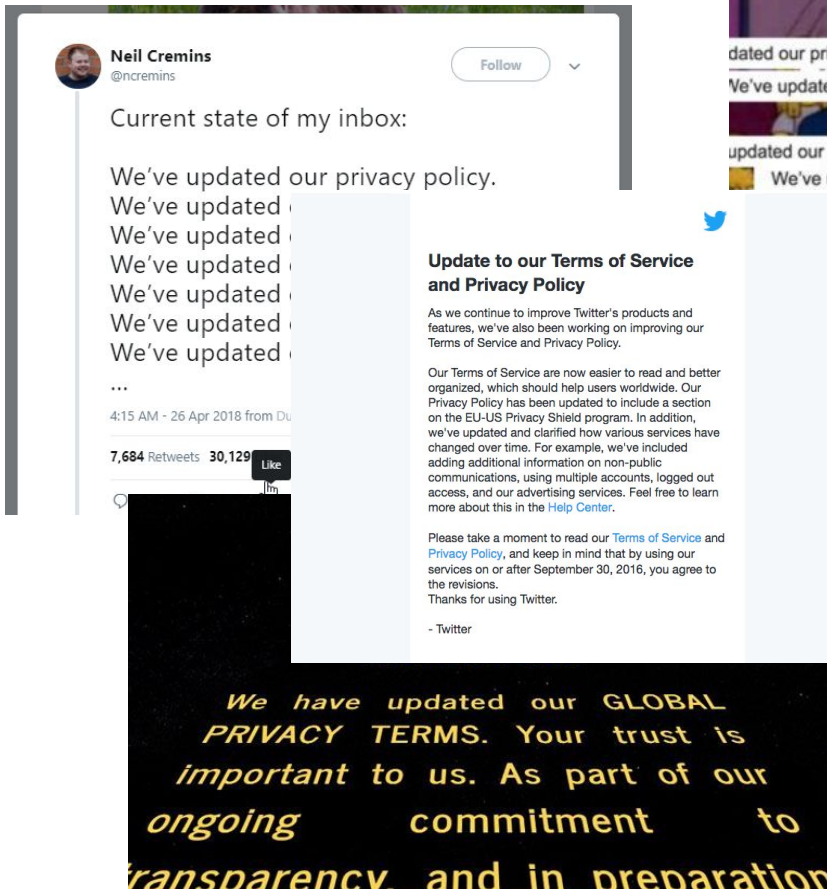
Neil Cremins
@ncremins

Follow

Current state of my inbox:

We've updated our privacy policy.
We've updated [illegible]
We've updated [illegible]
We've updated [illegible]
We've updated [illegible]
We've updated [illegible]
We've updated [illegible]
...

4:15 AM - 26 Apr 2018 from Du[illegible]

7,684 Retweets 30,129

Like

dated our pr
We've update
updated our
We've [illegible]

Update to our Terms of Service and Privacy Policy

As we continue to improve Twitter's products and features, we've also been working on improving our Terms of Service and Privacy Policy.

Our Terms of Service are now easier to read and better organized, which should help users worldwide. Our Privacy Policy has been updated to include a section on the EU-US Privacy Shield program. In addition, we've updated and clarified how various services have changed over time. For example, we've included adding additional information on non-public communications, using multiple accounts, logged out access, and our advertising services. Feel free to learn more about this in the Help Center.

Please take a moment to read our Terms of Service and Privacy Policy, and keep in mind that by using our services on or after September 30, 2016, you agree to the revisions.
Thanks for using Twitter.

- Twitter

We have updated our GLOBAL PRIVACY TERMS. Your trust is important to us. As part of our ongoing commitment to transparency, and in preparation